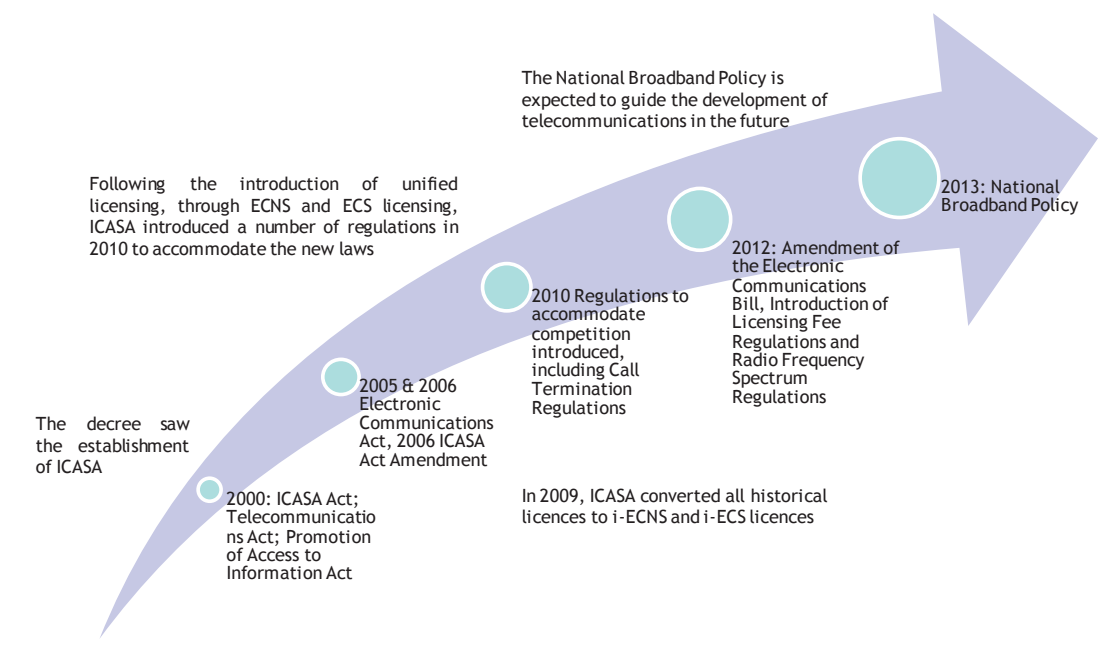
The National Broadband Policy is expected to guide the development of telecommunications in the future

Following the introduction of unified licensing, through ECNS and ECS licensing, ICASA introduced a number of regulations in 2010 to accommodate the new laws

2013: National Broadband Policy

2012: Amendment of the Electronic Communications Bill, Introduction of Licensing Fee Regulations and Radio Frequency Spectrum Regulations

2010 Regulations to accommodate competition introduced, including Call Termination Regulations

2005 & 2006 Electronic Communications Act, 2006 ICASA Act Amendment

The decree saw the establishment of ICASA

2000: ICASA Act; Telecommunications Act; Promotion of Access to Information Act

In 2009, ICASA converted all historical licences to i-ECNS and i-ECS licences